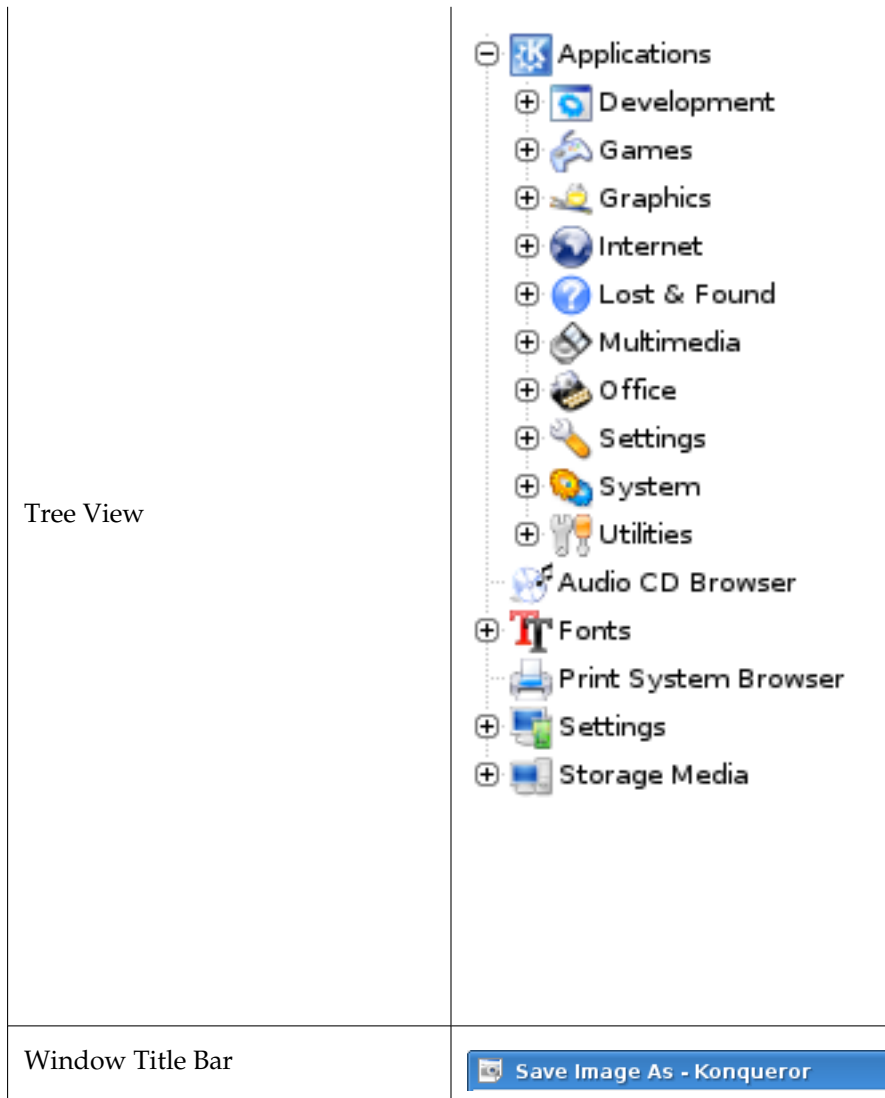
| | |
|---|---|
| Tree View | Applications<br>Development<br>Games<br>Graphics<br>Internet<br>Lost & Found<br>Multimedia<br>Office<br>Settings<br>System<br>Utilities<br>Audio CD Browser<br>Fonts<br>Print System Browser<br>Settings<br>Storage Media |
| Window Title Bar | Save Image As - Konqueror |